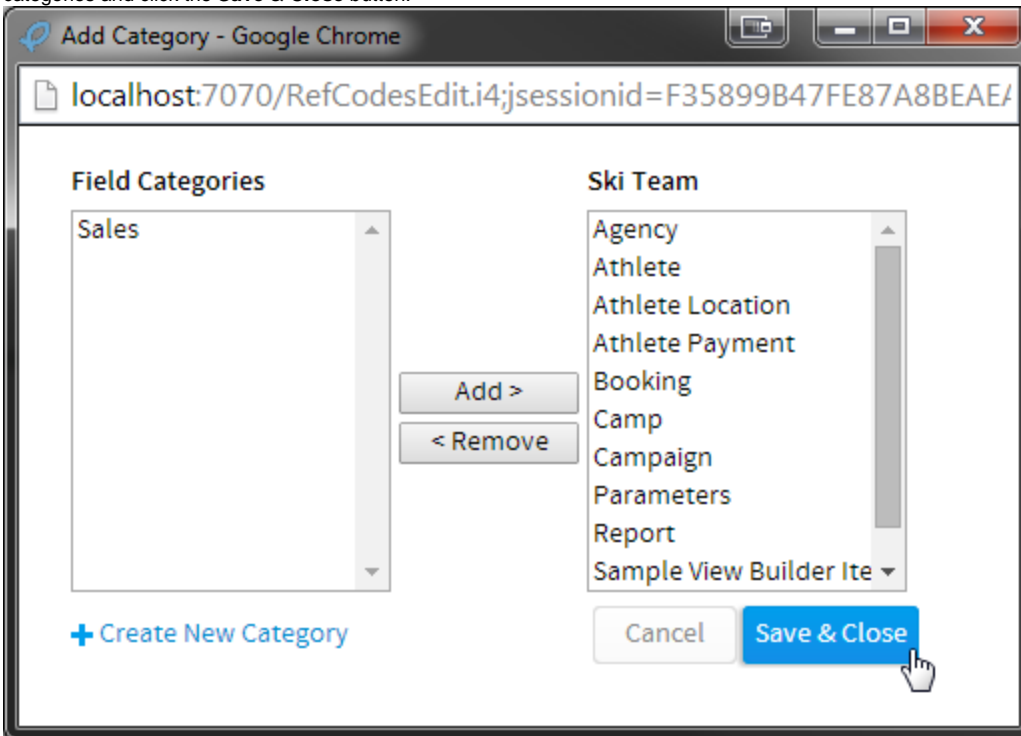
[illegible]

Add Category - Google Chrome

localhost:7070/RefCodesEdit.i4;jsessionid=F35899B47FE87A8BEAE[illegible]

Field Categories

Sales

Add >

< Remove

Ski Team

Agency
Athlete
Athlete Location
Athlete Payment
Booking
Camp
Campaign
Parameters
Report
Sample View Builder Ite

+ Create New Category

Cancel

Save & Close